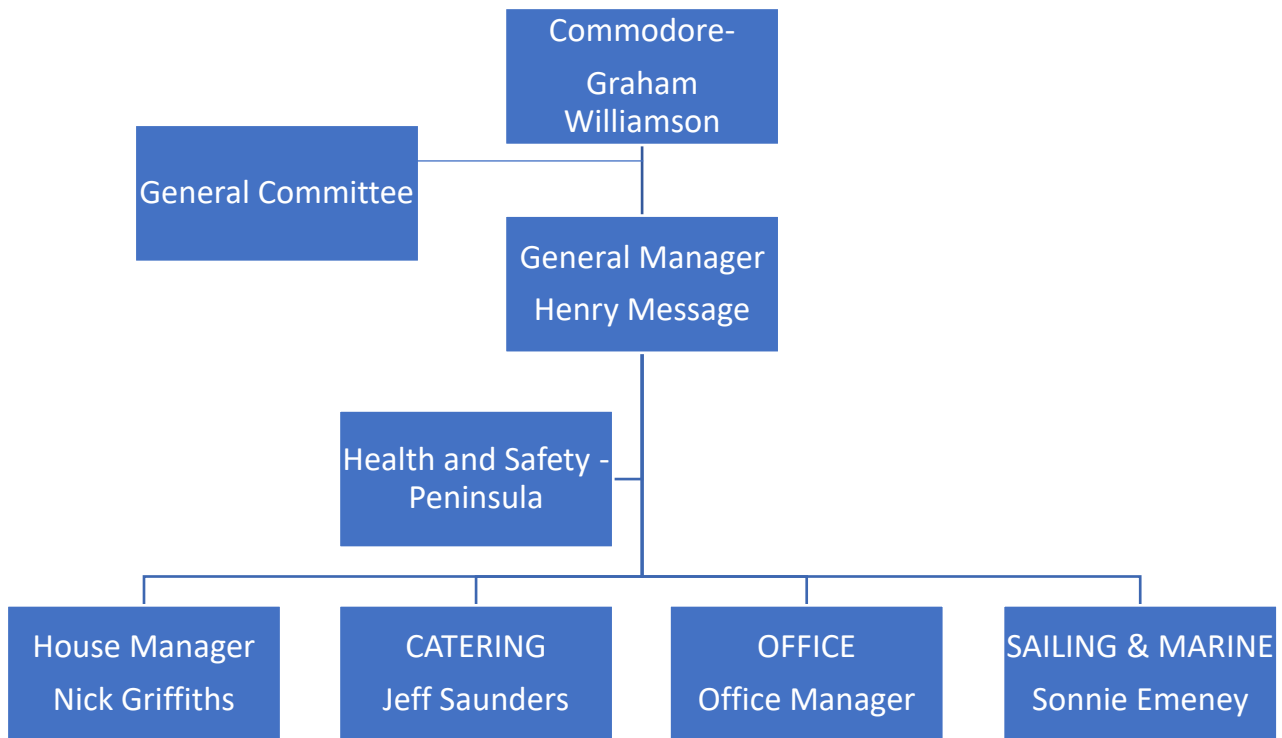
Commodore-
Graham Williamson

General Committee

General Manager
Henry Message

Health and Safety - Peninsula

House Manager
Nick Griffiths

CATERING
Jeff Saunders

OFFICE
Office Manager

SAILING & MARINE
Sonnie Emeney